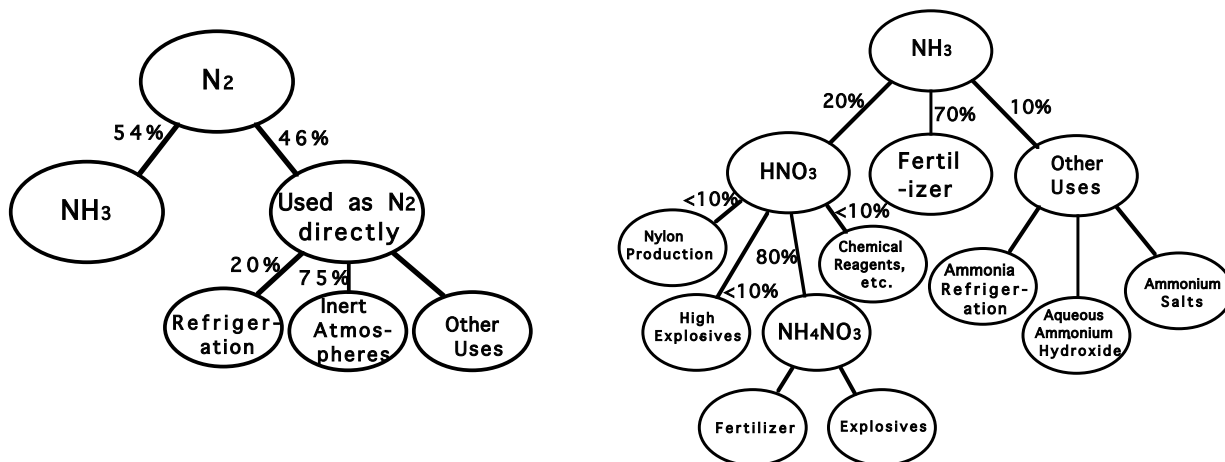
$N_2$

54%

46%

$NH_3$

Used as $N_2$ directly

20%

75%

Refrigeration

Inert Atmospheres

Other Uses

$NH_3$

20%

70%

10%

$HNO_3$

Fertil-izer

Other Uses

<10%

<10%

Nylon Production

80%

Chemical Reagents, etc.

<10%

High Explosives

$NH_4NO_3$

Ammonia Refrigeration

Aqueous Ammonium Hydroxide

Ammonium Salts

Fertilizer

Explosives